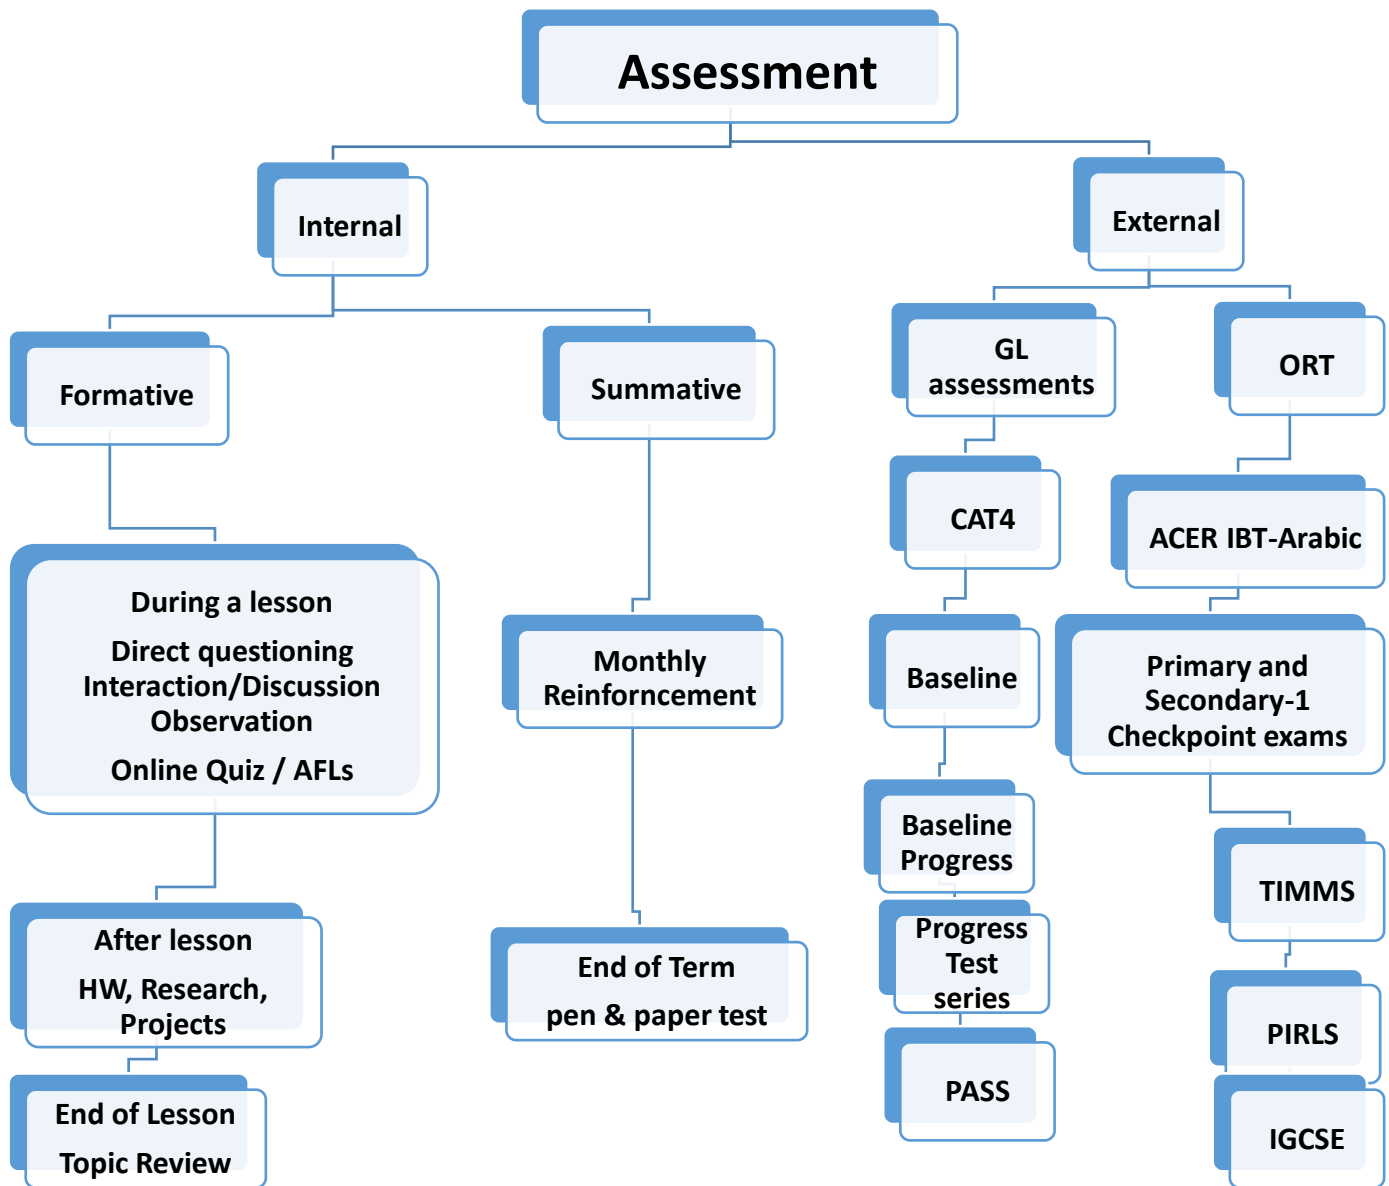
Assessment

Internal

External

Formative

Summative

GL assessments

ORT

During a lesson

Direct questioning
Interaction/Discussion
Observation

Online Quiz / AFLs

Monthly Reinforncement

CAT4

ACER IBT-Arabic

Baseline

Primary and Secondary-1 Checkpoint exams

Baseline Progress

Progress Test series

PASS

TIMMS

PIRLS

IGCSE

After lesson

HW, Research, Projects

End of Lesson

Topic Review

End of Term

pen & paper test